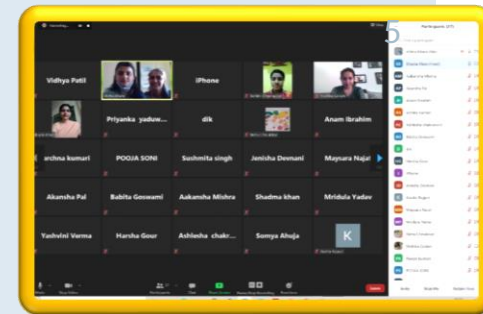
5

Participants (37)

Vidhya Patil

iPhone

Priyanka yaduw...

dik

Anam Ibrahim

archna kumari

POOJA SONI

Sushmita singh

Jenisha Devnani

Maynara Najat

Akansha Pal

Babita Goswami

Aakansha Mishra

Shadma khan

Mridula Yadav

Yashvini Verma

Harsha Gour

Ashlesha chakr...

Somya Ahuja

K

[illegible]